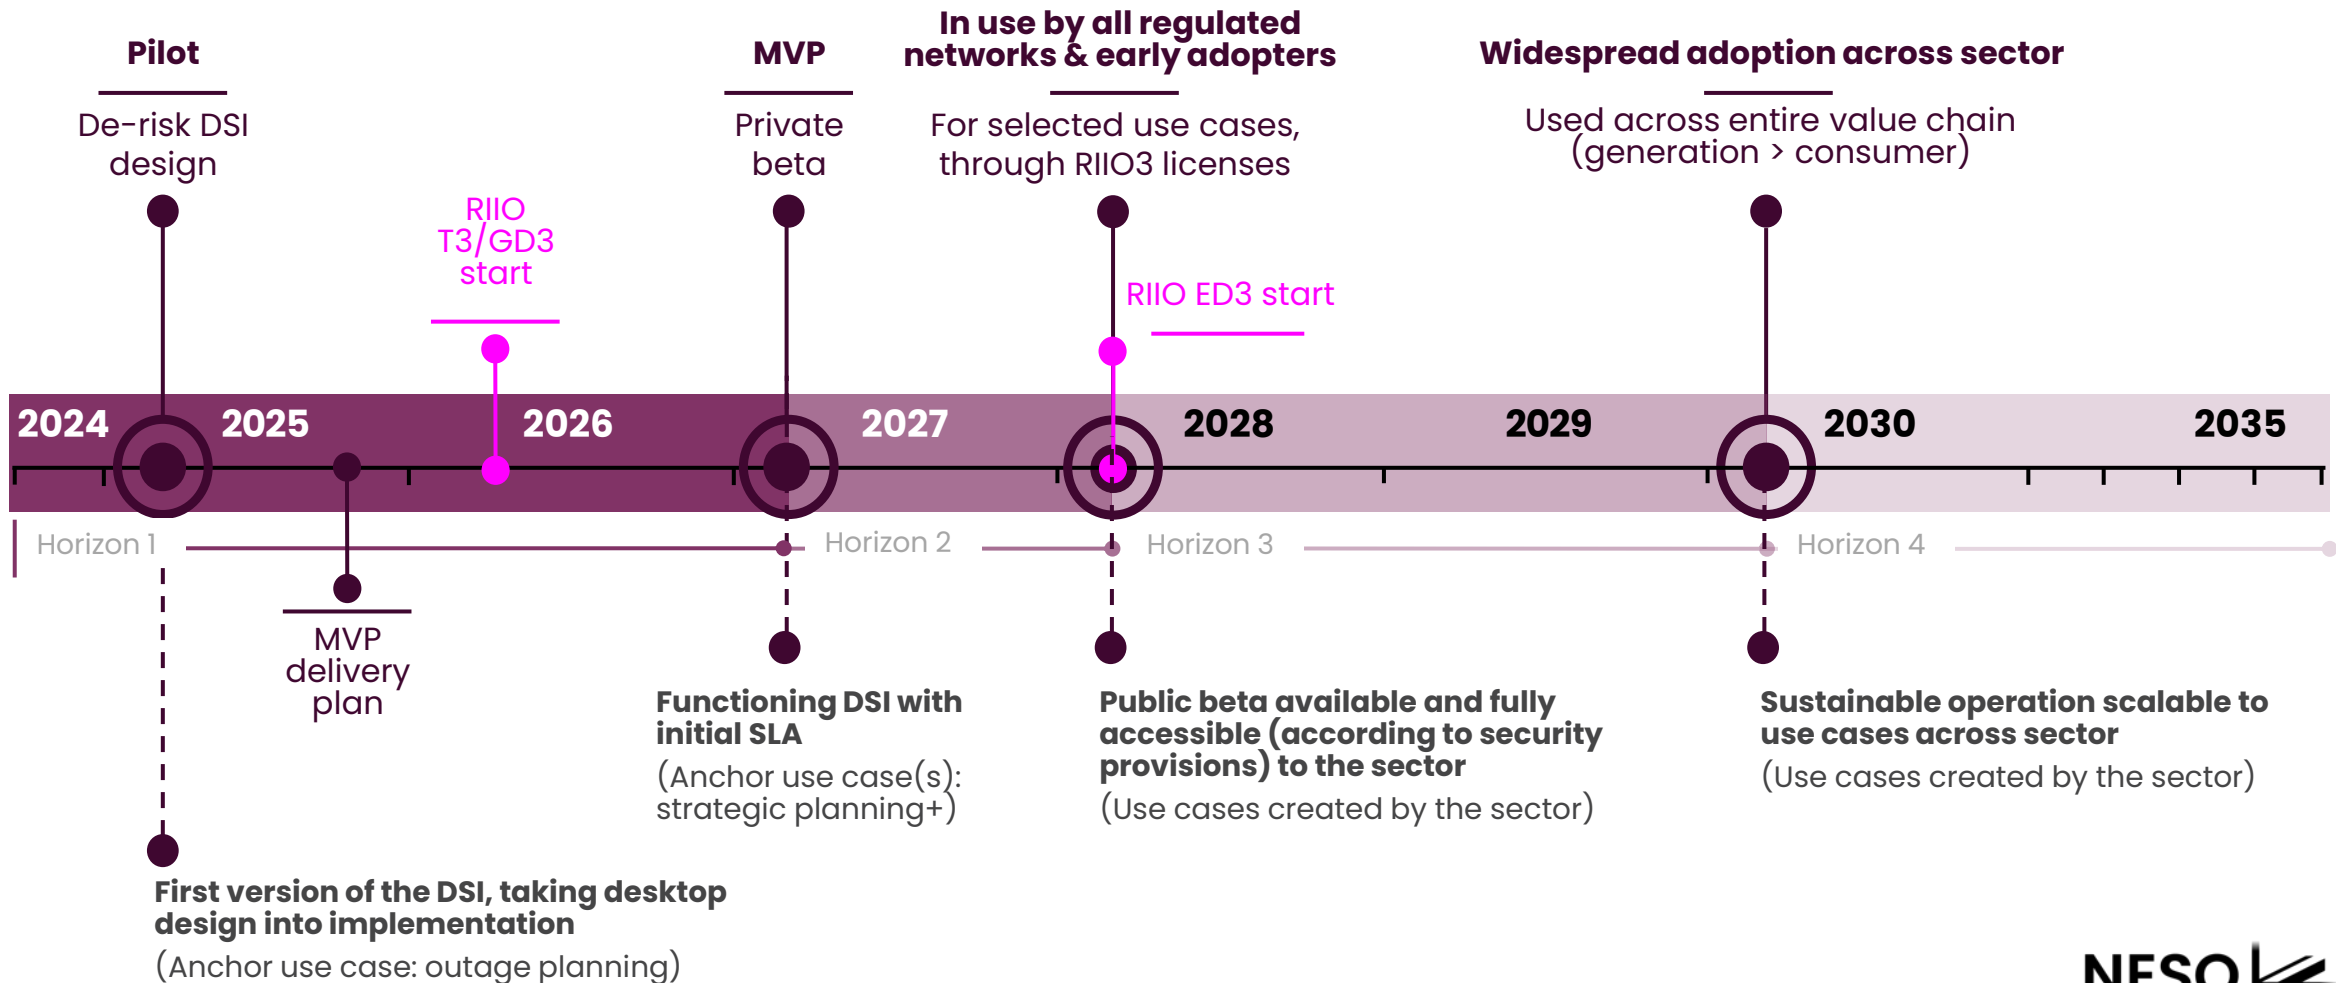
Pilot

De-risk DSI design

MVP

Private beta

In use by all regulated networks & early adopters

For selected use cases, through RIIO3 licenses

Widespread adoption across sector

Used across entire value chain (generation › consumer)

RIIO T3/GD3 start

RIIO ED3 start

2024 2025 2026 2027 2028 2029 2030 2035

Horizon 1

Horizon 2

Horizon 3

Horizon 4

MVP delivery plan

Functioning DSI with initial SLA

(Anchor use case(s): strategic planning+)

Public beta available and fully accessible (according to security provisions) to the sector

(Use cases created by the sector)

Sustainable operation scalable to use cases across sector

(Use cases created by the sector)

First version of the DSI, taking desktop design into implementation

(Anchor use case: outage planning)

NESO